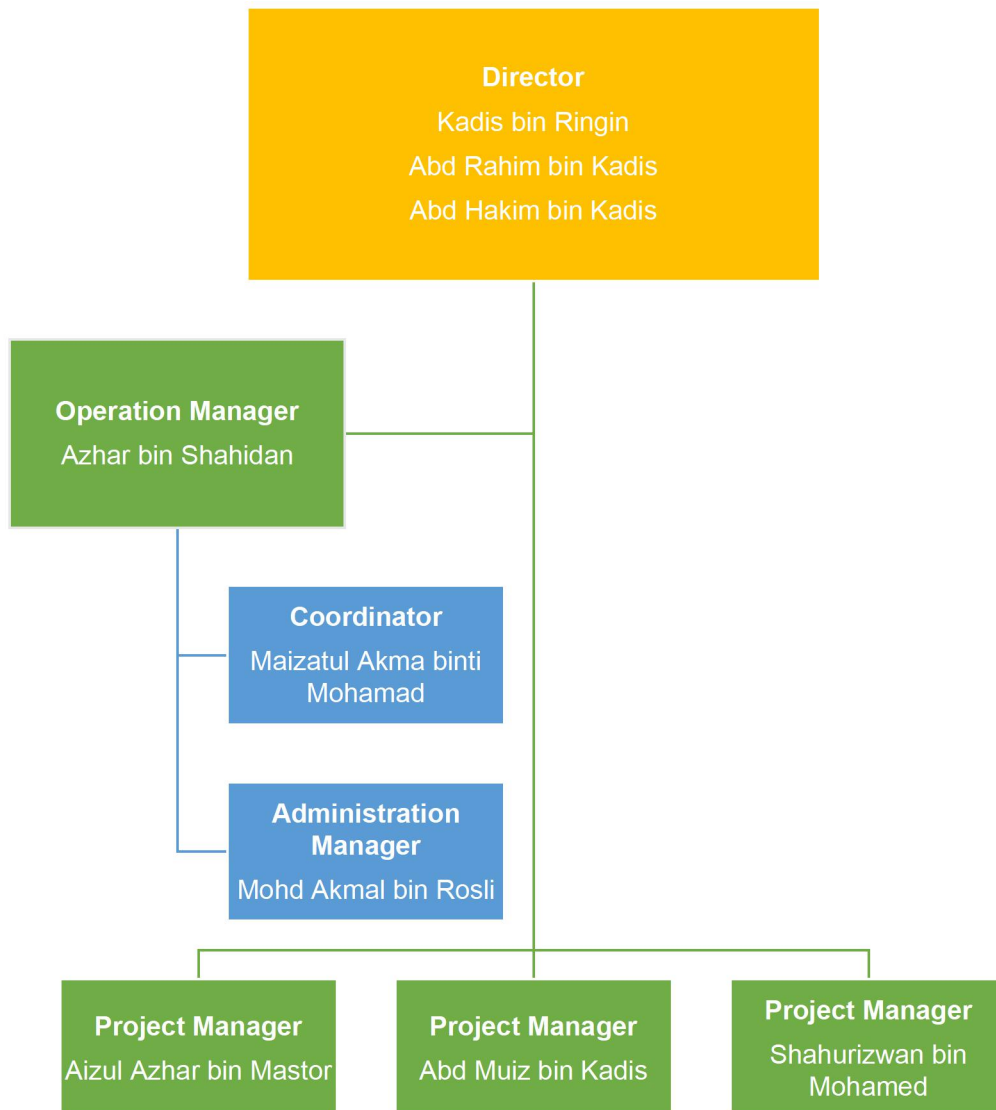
Director
Kadis bin Ringin
Abd Rahim bin Kadis
Abd Hakim bin Kadis

Operation Manager
Azhar bin Shahidan

Coordinator
Maizatul Akma binti Mohamad

Administration Manager
Mohd Akmal bin Rosli

Project Manager
Aizul Azhar bin Mastor

Project Manager
Abd Muiz bin Kadis

Project Manager
Shahurizwan bin Mohamed